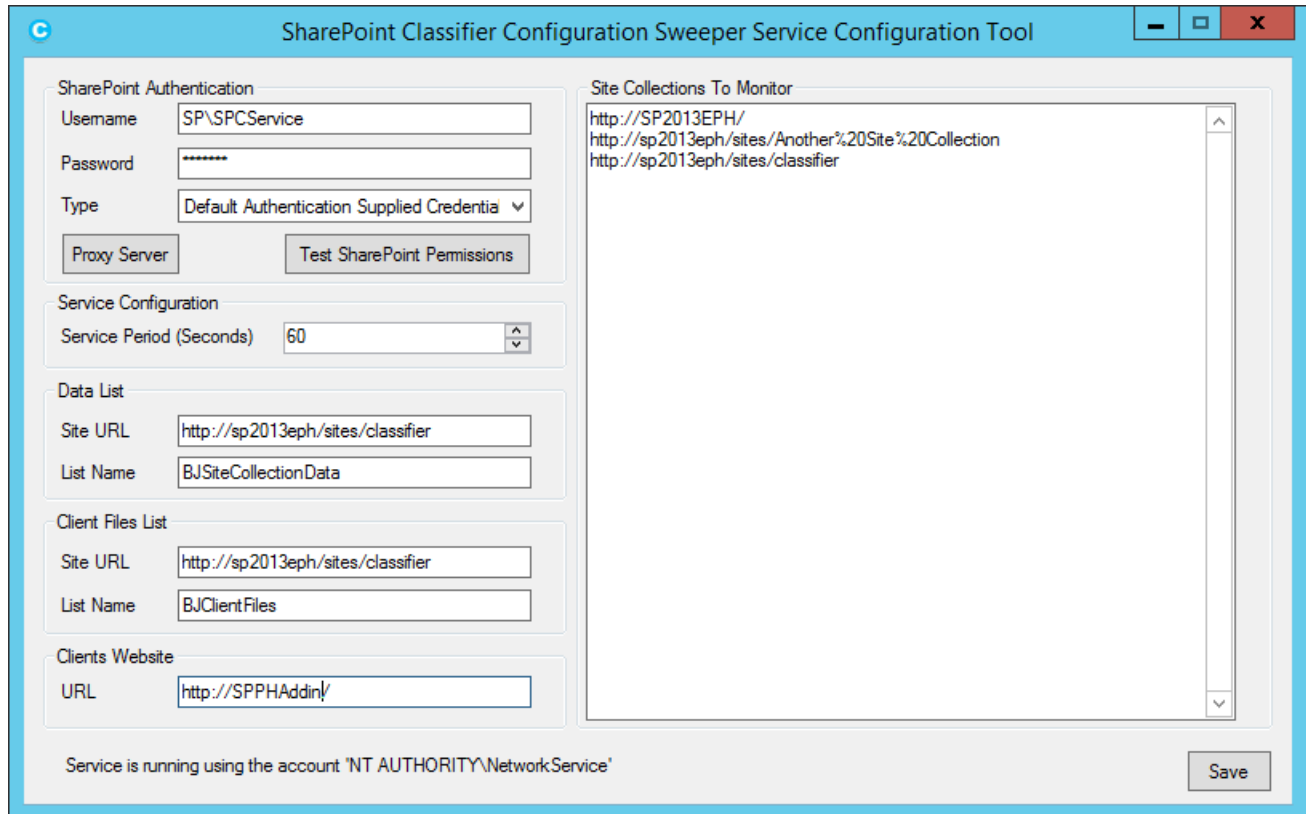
SharePoint Classifier Configuration Sweeper Service Configuration Tool

SharePoint Authentication

Username SP\SPCService

Password *******

Type Default Authentication Supplied Credentia

Proxy Server

Test SharePoint Permissions

Service Configuration

Service Period (Seconds) 60

Data List

Site URL http://sp2013eph/sites/classifier

List Name BJSiteCollectionData

Client Files List

Site URL http://sp2013eph/sites/classifier

List Name BJClientFiles

Clients Website

URL http://SPPHAddin/

Site Collections To Monitor

http://SP2013EPH/
http://sp2013eph/sites/Another%20Site%20Collection
http://sp2013eph/sites/classifier

Service is running using the account 'NT AUTHORITY\NetworkService'

Save